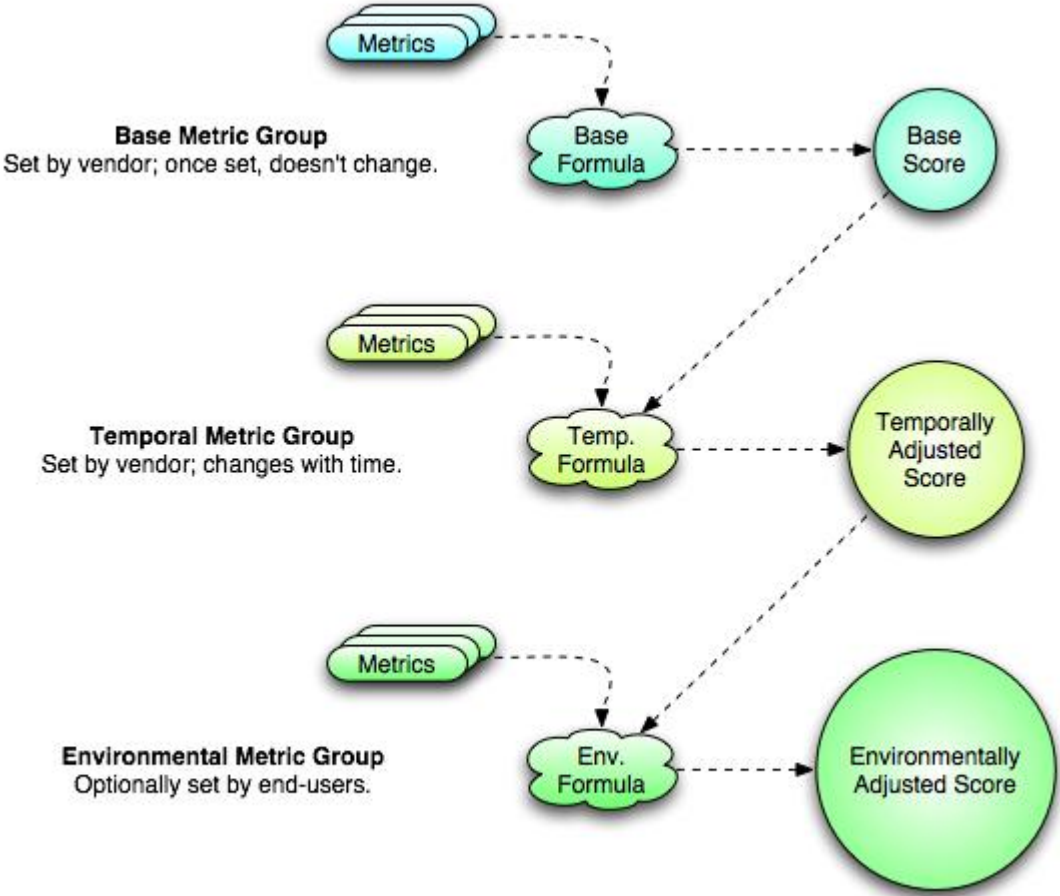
Metrics

Base Metric Group
Set by vendor; once set, doesn't change.

Base Formula

Base Score

Metrics

Temporal Metric Group
Set by vendor; changes with time.

Temp. Formula

Temporally Adjusted Score

Metrics

Environmental Metric Group
Optionally set by end-users.

Env. Formula

Environmentally Adjusted Score